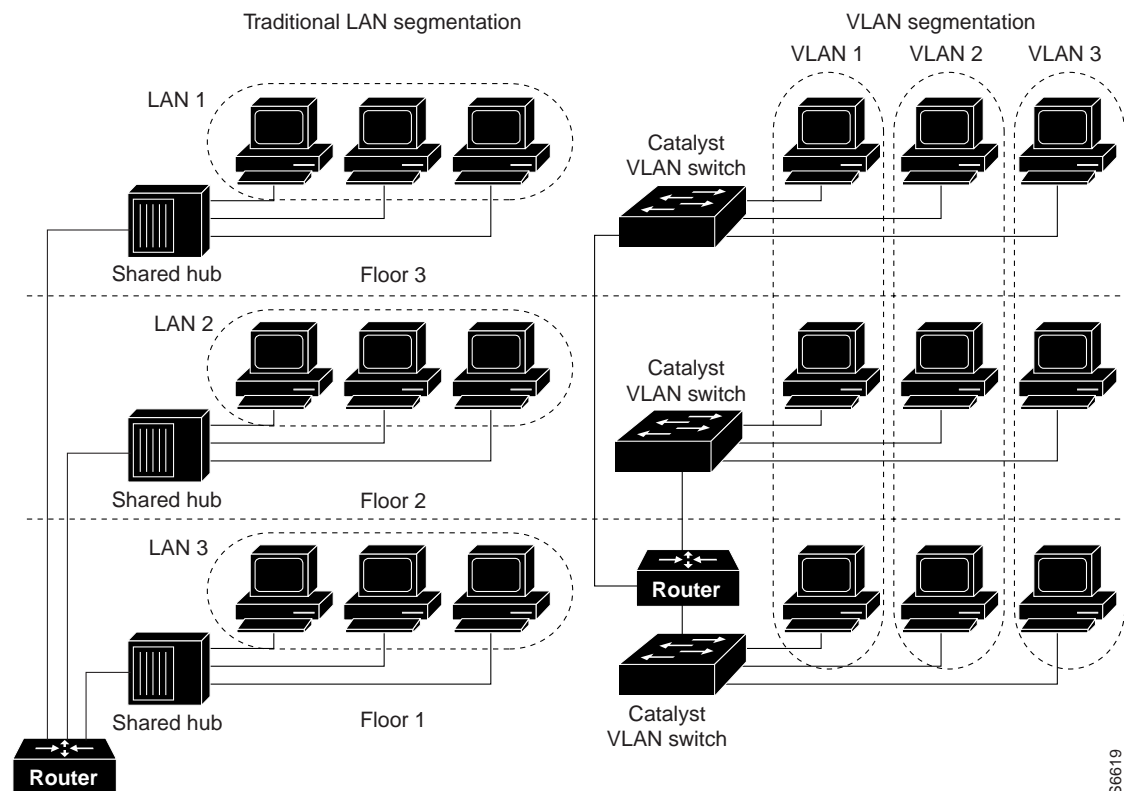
Traditional LAN segmentation

VLAN segmentation

VLAN 1

VLAN 2

VLAN 3

LAN 1

Catalyst VLAN switch

Shared hub

Floor 3

LAN 2

Catalyst VLAN switch

Shared hub

Floor 2

LAN 3

Router

Shared hub

Floor 1

Catalyst VLAN switch

Router

S6619